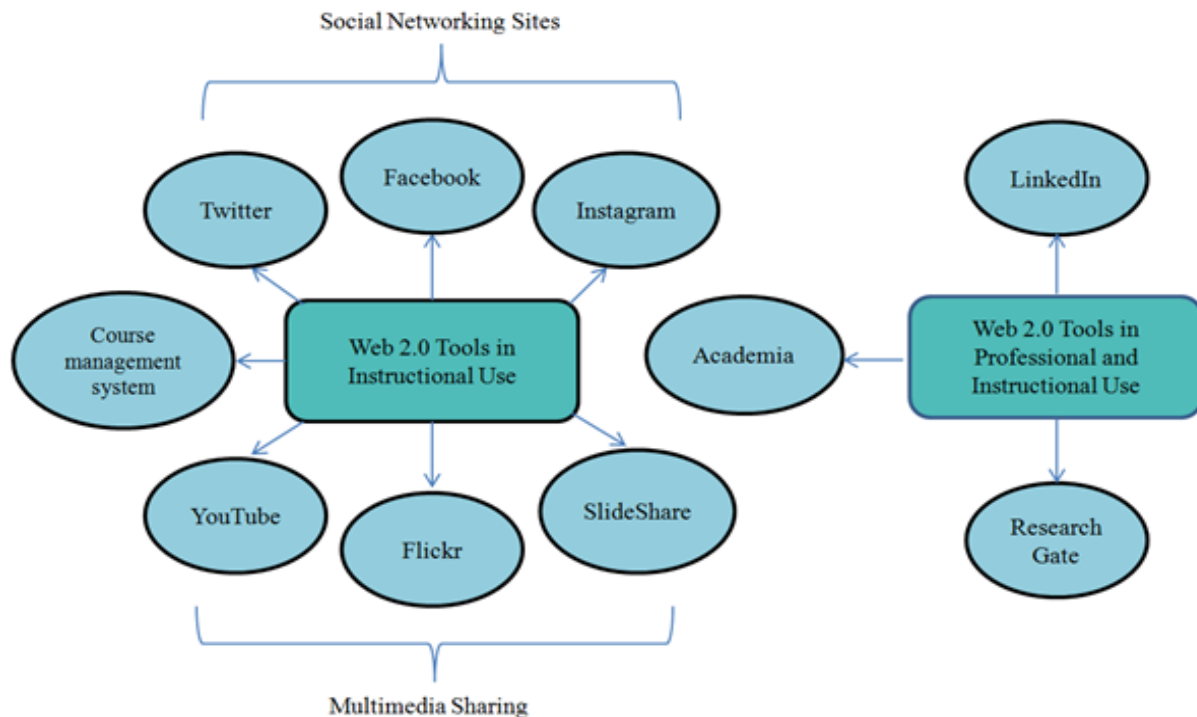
Social Networking Sites

Twitter

Facebook

Instagram

LinkedIn

Course management system

Web 2.0 Tools in Instructional Use

Academia

Web 2.0 Tools in Professional and Instructional Use

YouTube

Flickr

SlideShare

Research Gate

Multimedia Sharing